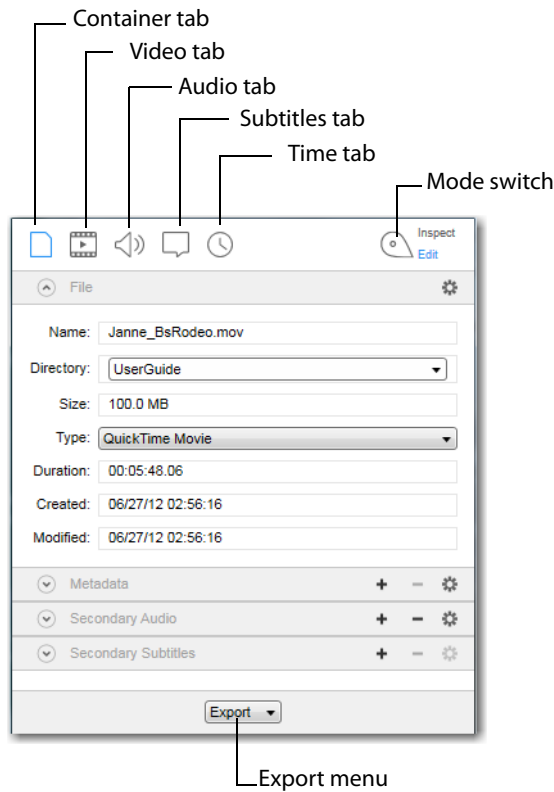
Container tab

Video tab

Audio tab

Subtitles tab

Time tab

Mode switch

Inspect
Edit

File

Name: Janne_BsRodeo.mov

Directory: UserGuide

Size: 100.0 MB

Type: QuickTime Movie

Duration: 00:05:48.06

Created: 06/27/12 02:56:16

Modified: 06/27/12 02:56:16

Metadata + −

Secondary Audio + −

Secondary Subtitles + −

Export

Export menu